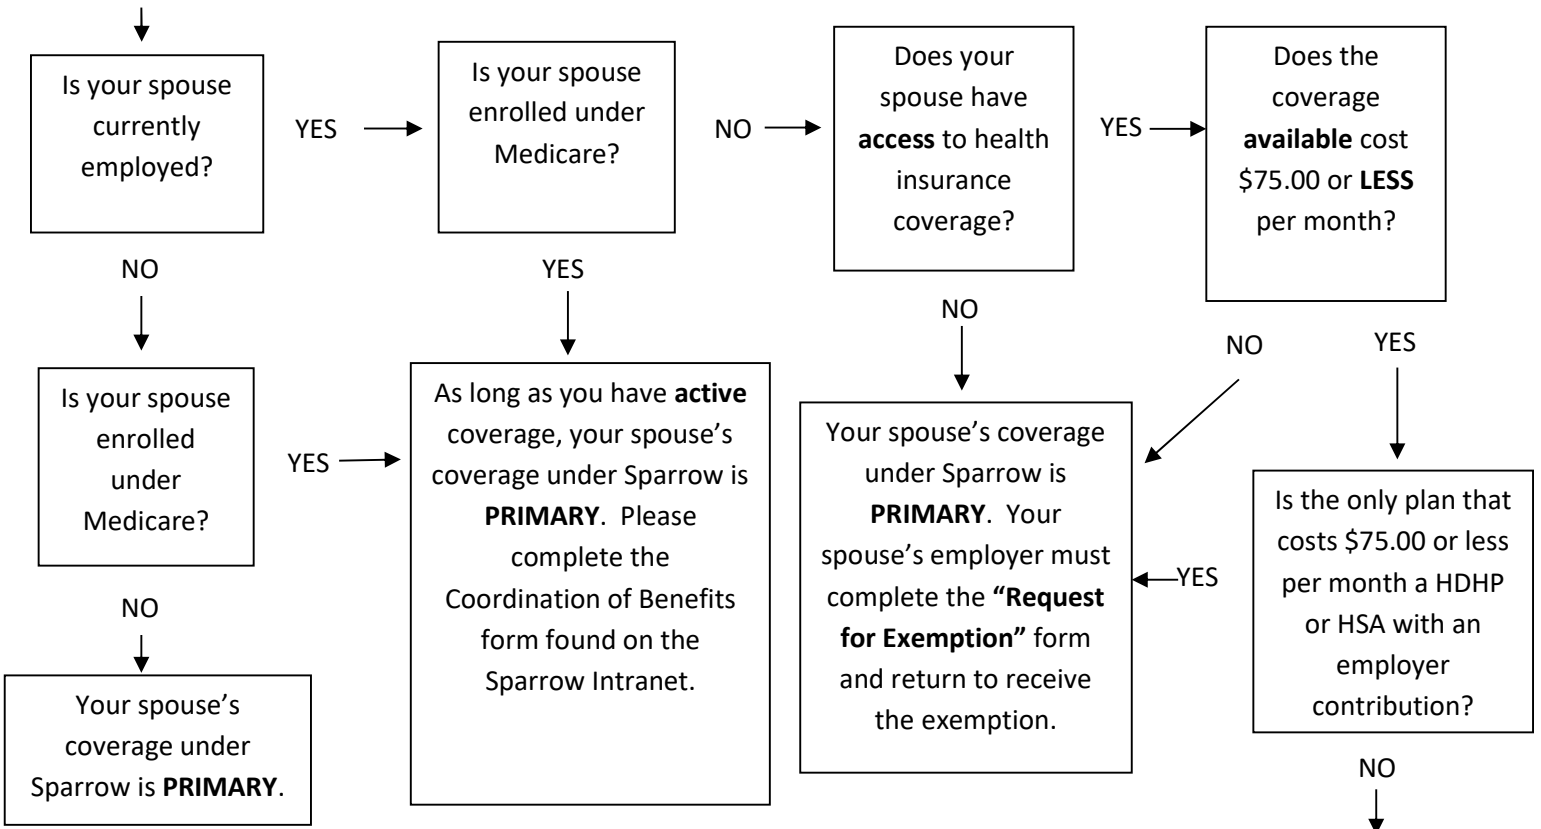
Is your spouse currently employed?

YES

Is your spouse enrolled under Medicare?

NO

Does your spouse have **access** to health insurance coverage?

YES

Does the coverage **available** cost \$75.00 or **LESS** per month?

NO

YES

NO

NO

YES

Is your spouse enrolled under Medicare?

YES

As long as you have **active** coverage, your spouse's coverage under Sparrow is **PRIMARY**. Please complete the Coordination of Benefits form found on the Sparrow Intranet.

Your spouse's coverage under Sparrow is **PRIMARY**. Your spouse's employer must complete the **"Request for Exemption"** form and return to receive the exemption.

YES

Is the only plan that costs \$75.00 or less per month a HDHP or HSA with an employer contribution?

NO

Your spouse's coverage under Sparrow is **PRIMARY**.

NO